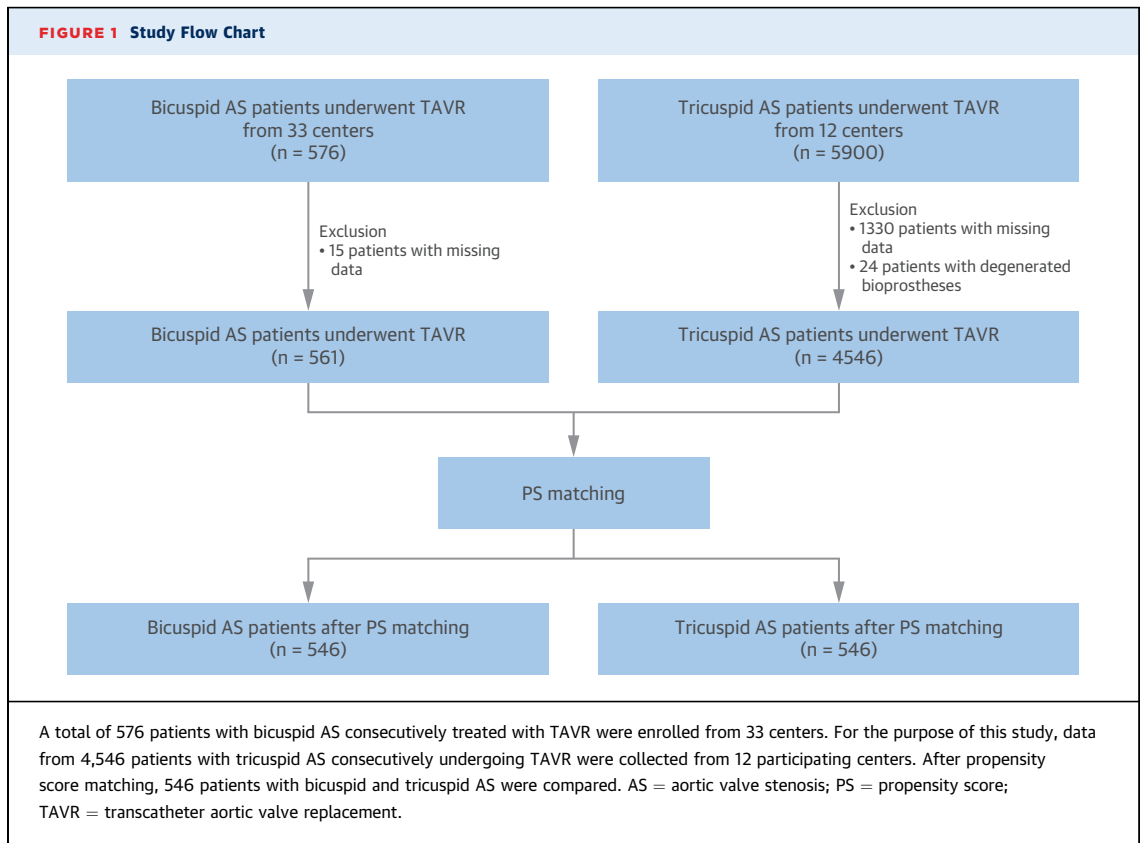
FIGURE 1 Study Flow Chart

Bicuspid AS patients underwent TAVR from 33 centers (n = 576)

Tricuspid AS patients underwent TAVR from 12 centers (n = 5900)

Exclusion
• 15 patients with missing data

Exclusion
• 1330 patients with missing data
• 24 patients with degenerated bioprostheses

Bicuspid AS patients underwent TAVR (n = 561)

Tricuspid AS patients underwent TAVR (n = 4546)

PS matching

Bicuspid AS patients after PS matching (n = 546)

Tricuspid AS patients after PS matching (n = 546)

A total of 576 patients with bicuspid AS consecutively treated with TAVR were enrolled from 33 centers. For the purpose of this study, data from 4,546 patients with tricuspid AS consecutively undergoing TAVR were collected from 12 participating centers. After propensity score matching, 546 patients with bicuspid and tricuspid AS were compared. AS = aortic valve stenosis; PS = propensity score; TAVR = transcatheter aortic valve replacement.